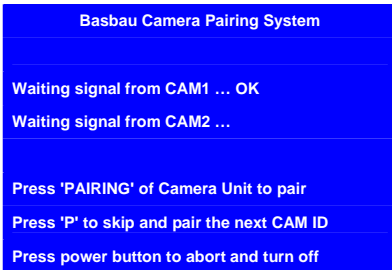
Basbau Camera Pairing System

Waiting signal from CAM1 … OK

Waiting signal from CAM2 …

Press 'PAIRING' of Camera Unit to pair

Press 'P' to skip and pair the next CAM ID

Press power button to abort and turn off